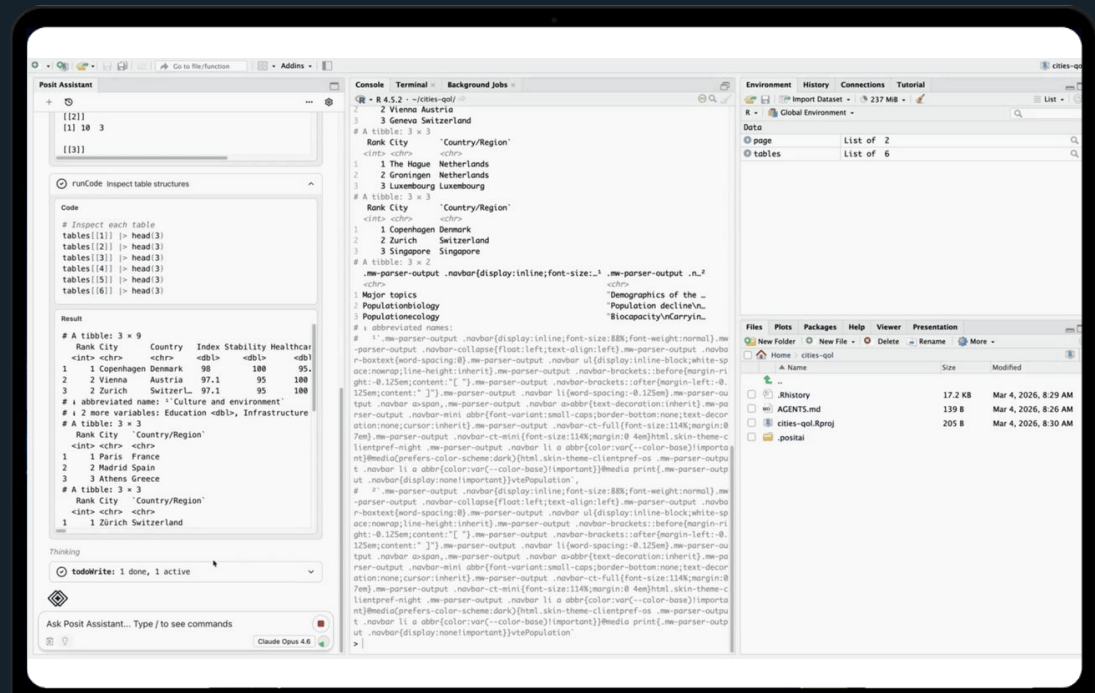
Go to file/function · Addins · cities-qol

Posit Assistant

[[2]]
[1] 10 3

[[3]]

runCode Inspect table structures

Code

# Inspect each table
tables[[1]] |> head(3)
tables[[2]] |> head(3)
tables[[3]] |> head(3)
tables[[4]] |> head(3)
tables[[5]] |> head(3)
tables[[6]] |> head(3)

Result

# A tibble: 3 × 9
  Rank City       Country  Index Stability Healthcar
  <int> <chr>     <chr>    <dbl>     <dbl>     <dbl
1     1 Copenhagen Denmark    98       100      95.
2     2 Vienna     Austria  97.1        95      100
3     2 Zurich     Switzerl… 97.1       95      100
# ℹ abbreviated name: ¹'Culture and environment'
# ℹ 2 more variables: Education <dbl>, Infrastructure
# A tibble: 3 × 3
  Rank City   `Country/Region`
  <int> <chr> <chr>
1     1 Paris  France
2     2 Madrid Spain
3     3 Athens Greece
# A tibble: 3 × 3
  Rank City   `Country/Region`
  <int> <chr> <chr>
1     1 Zürich Switzerland

Thinking

todoWrite: 1 done, 1 active

Ask Posit Assistant... Type / to see commands

Claude Opus 4.6

Console  Terminal  Background Jobs

R 4.5.2 · ~/cities-qol/

2     2 Vienna   Austria
3     3 Geneva   Switzerland
# A tibble: 3 × 3
  Rank City       `Country/Region`
  <int> <chr>     <chr>
1     1 The Hague  Netherlands
2     2 Groningen  Netherlands
3     3 Luxembourg Luxembourg
# A tibble: 3 × 3
  Rank City       `Country/Region`
  <int> <chr>     <chr>
1     1 Copenhagen Denmark
2     2 Zurich     Switzerland
3     3 Singapore  Singapore
# A tibble: 3 × 2
  .mw-parser-output .navbar{display:inline;font-size:…¹ .mw-parser-output .n…²
  <chr>                                                  <chr>
1 Major topics                                           "Demographics of the …
2 Populationbiology                                      "Population decline\n…
3 Populationecology                                      "Biocapacity\nCarryin…
# ℹ abbreviated names:
#   ¹'.mw-parser-output .navbar{display:inline;font-size:88%;font-weight:normal}.mw-parser-output .navbar-collapse{float:left;text-align:left}.mw-parser-output .navbar-boxtext{word-spacing:0}.mw-parser-output .navbar ul{display:inline-block;white-space:nowrap;line-height:inherit}.mw-parser-output .navbar-brackets::before{margin-right:-0.125em;content:"[ "}.mw-parser-output .navbar-brackets::after{margin-left:-0.125em;content:" ]"}.mw-parser-output .navbar li{word-spacing:-0.125em}.mw-parser-output .navbar a>span,.mw-parser-output .navbar a>abbr{text-decoration:inherit}.mw-parser-output .navbar-mini abbr{font-variant:small-caps;border-bottom:none;text-decoration:none;cursor:inherit}.mw-parser-output .navbar-ct-full{font-size:114%;margin:0 7em}.mw-parser-output .navbar-ct-mini{font-size:114%;margin:0 4em}html.skin-theme-clientpref-night .mw-parser-output .navbar li a abbr{color:var(--color-base)!important}@media(prefers-color-scheme:dark){html.skin-theme-clientpref-os .mw-parser-output .navbar li a abbr{color:var(--color-base)!important}}@media print{.mw-parser-output .navbar{display:none!important}}vtePopulation',
#   ²'.mw-parser-output .navbar{display:inline;font-size:88%;font-weight:normal}.mw-parser-output .navbar-collapse{float:left;text-align:left}.mw-parser-output .navbar-boxtext{word-spacing:0}.mw-parser-output .navbar ul{display:inline-block;white-space:nowrap;line-height:inherit}.mw-parser-output .navbar-brackets::before{margin-right:-0.125em;content:"[ "}.mw-parser-output .navbar-brackets::after{margin-left:-0.125em;content:" ]"}.mw-parser-output .navbar li{word-spacing:-0.125em}.mw-parser-output .navbar a>span,.mw-parser-output .navbar a>abbr{text-decoration:inherit}.mw-parser-output .navbar-mini abbr{font-variant:small-caps;border-bottom:none;text-decoration:none;cursor:inherit}.mw-parser-output .navbar-ct-full{font-size:114%;margin:0 7em}.mw-parser-output .navbar-ct-mini{font-size:114%;margin:0 4em}html.skin-theme-clientpref-night .mw-parser-output .navbar li a abbr{color:var(--color-base)!important}@media(prefers-color-scheme:dark){html.skin-theme-clientpref-os .mw-parser-output .navbar li a abbr{color:var(--color-base)!important}}@media print{.mw-parser-output .navbar{display:none!important}}vtePopulation'
>

Environment  History  Connections  Tutorial
Import Dataset · 237 MiB · List
R · Global Environment
Data
page    List of 2
tables  List of 6

Files  Plots  Packages  Help  Viewer  Presentation
New Folder  New File  Delete  Rename  More
Home › cities-qol

| Name | Size | Modified |
|---|---|---|
| .. | | |
| .Rhistory | 17.2 KB | Mar 4, 2026, 8:29 AM |
| AGENTS.md | 139 B | Mar 4, 2026, 8:26 AM |
| cities-qol.Rproj | 205 B | Mar 4, 2026, 8:30 AM |
| .positai | | |